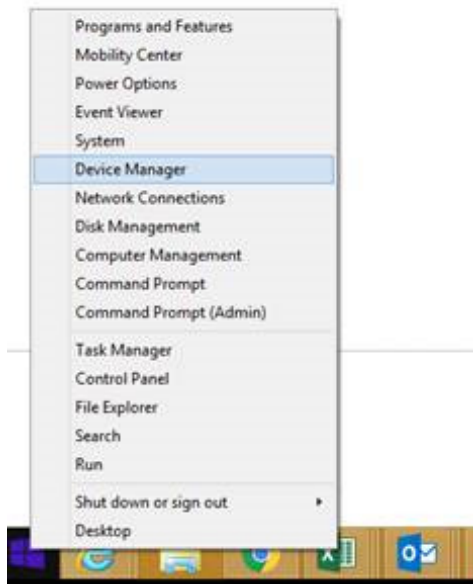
Programs and Features
Mobility Center
Power Options
Event Viewer
System
Device Manager
Network Connections
Disk Management
Computer Management
Command Prompt
Command Prompt (Admin)

Task Manager
Control Panel
File Explorer
Search
Run

Shut down or sign out
Desktop